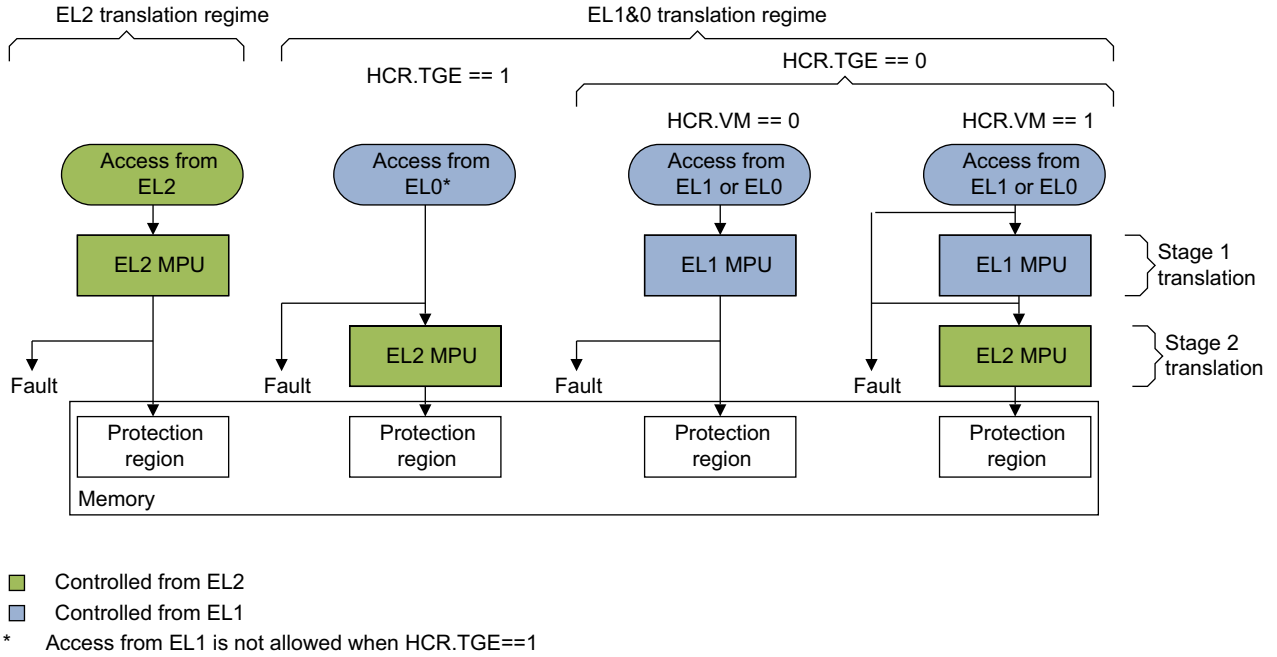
EL2 translation regime

EL1&0 translation regime

HCR.TGE == 1

HCR.TGE == 0

HCR.VM == 0

HCR.VM == 1

Access from EL2

Access from EL0*

Access from EL1 or EL0

Access from EL1 or EL0

EL2 MPU

EL1 MPU

EL1 MPU

Stage 1 translation

EL2 MPU

EL2 MPU

Stage 2 translation

Fault

Fault

Fault

Fault

Protection region

Protection region

Protection region

Protection region

Memory

Controlled from EL2

Controlled from EL1

* Access from EL1 is not allowed when HCR.TGE==1